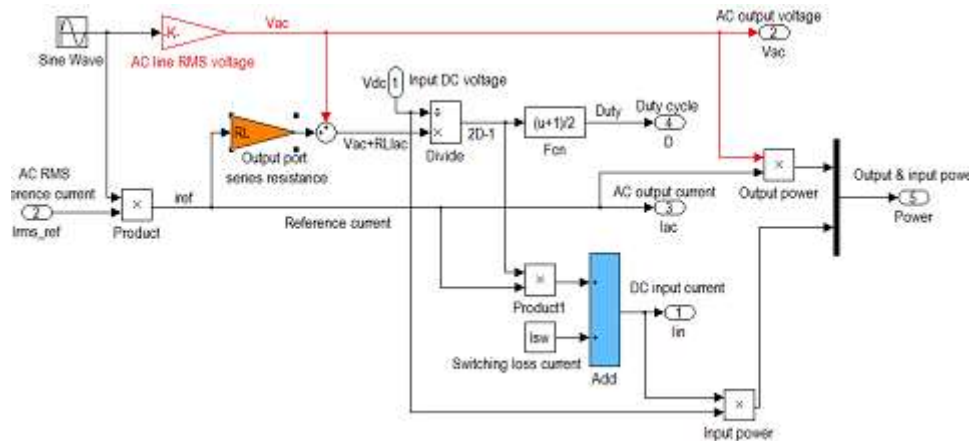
Sine Wave
K-
AC line RMS voltage
Vac
AC output voltage
2
Vac
Vdc
1
Input DC voltage
RL
Output port series resistance
Vac+RLIac
÷
×
Divide
2D-1
(u+1)/2
Fcn
Duty
Duty cycle
4
D
AC RMS
erence current
2
Irms_ref
×
Product
iref
Reference current
AC output current
3
Iac
×
Output power
Output & input powe
5
Power
×
Product1
DC input current
1
Iin
Isw
Switching loss current
Add
×
Input power